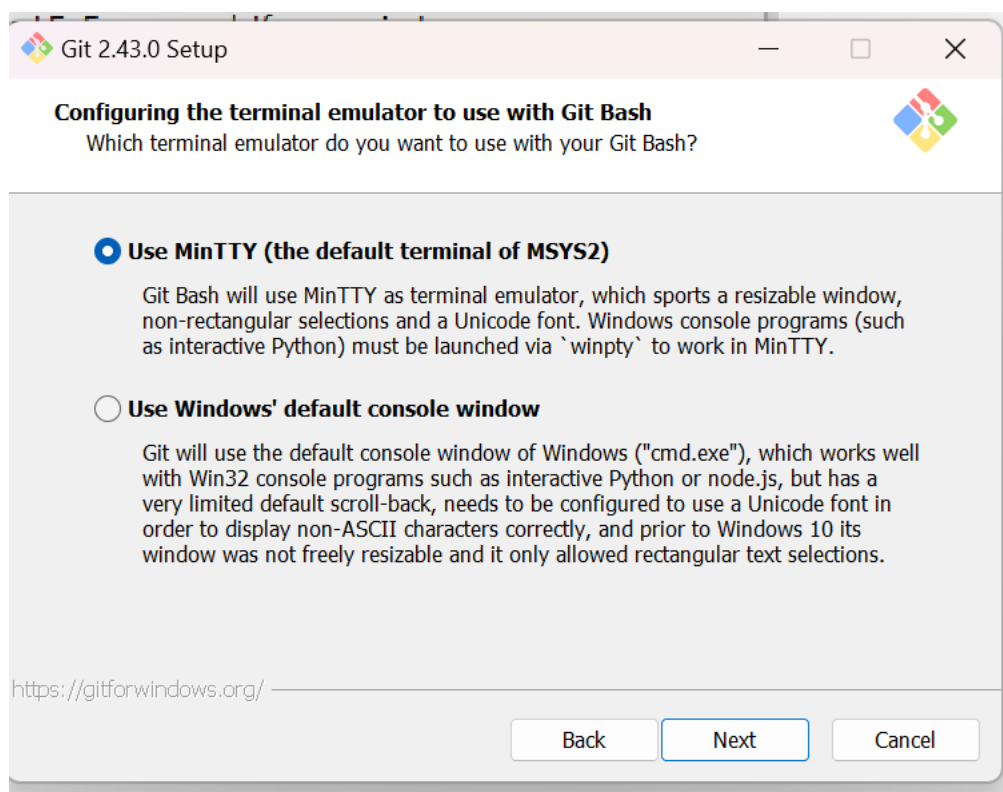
Git 2.43.0 Setup

Configuring the terminal emulator to use with Git Bash
Which terminal emulator do you want to use with your Git Bash?

Use MinTTY (the default terminal of MSYS2)

Git Bash will use MinTTY as terminal emulator, which sports a resizable window, non-rectangular selections and a Unicode font. Windows console programs (such as interactive Python) must be launched via `winpty` to work in MinTTY.

Use Windows' default console window

Git will use the default console window of Windows ("cmd.exe"), which works well with Win32 console programs such as interactive Python or node.js, but has a very limited default scroll-back, needs to be configured to use a Unicode font in order to display non-ASCII characters correctly, and prior to Windows 10 its window was not freely resizable and it only allowed rectangular text selections.

https://gitforwindows.org/

Back
Next
Cancel